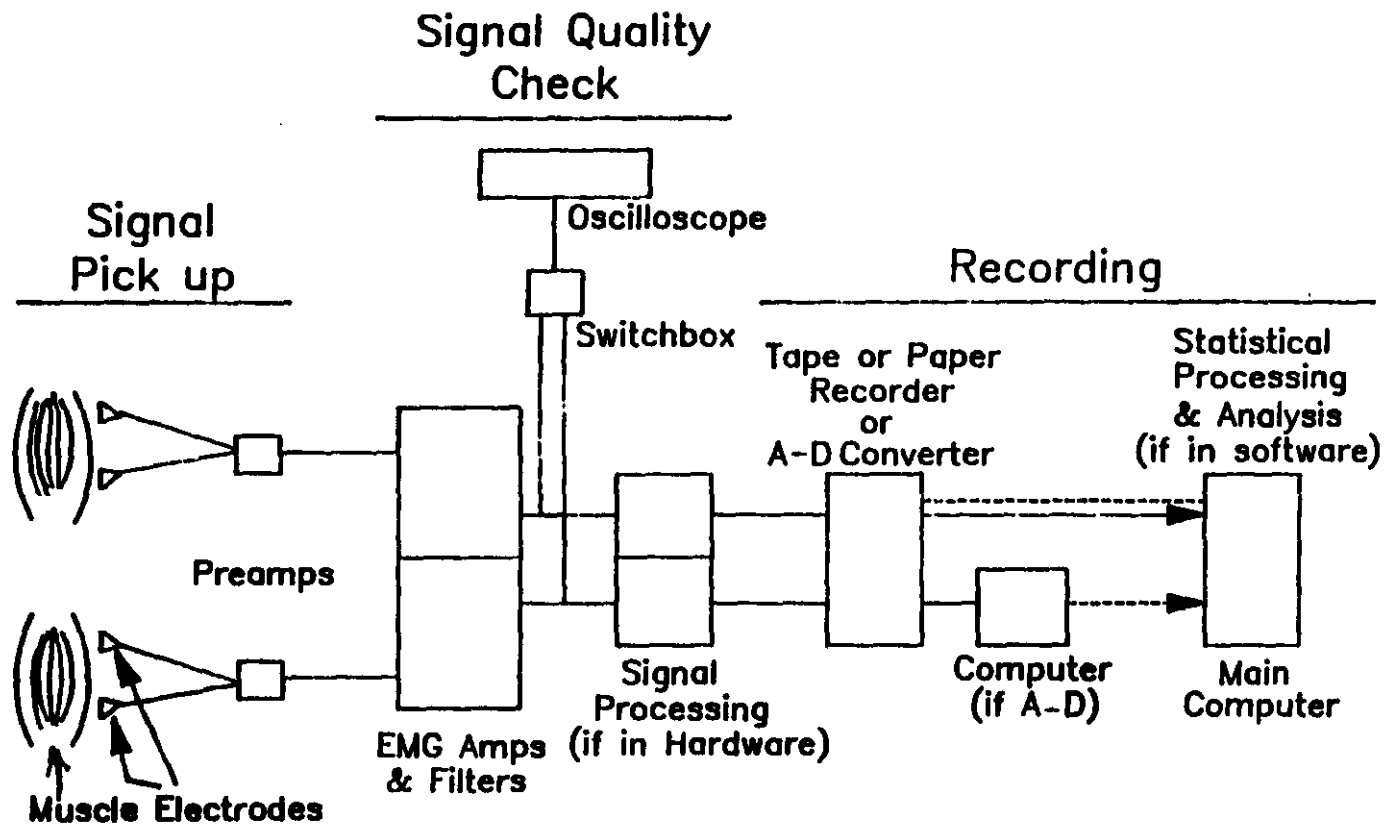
Signal Quality Check

Oscilloscope

Switchbox

Signal Pick up

Recording

Tape or Paper Recorder or A-D Converter

Statistical Processing & Analysis (if in software)

Preamps

Computer (if A-D)

Main Computer

Signal Processing (if in Hardware)

EMG Amps & Filters

Muscle Electrodes